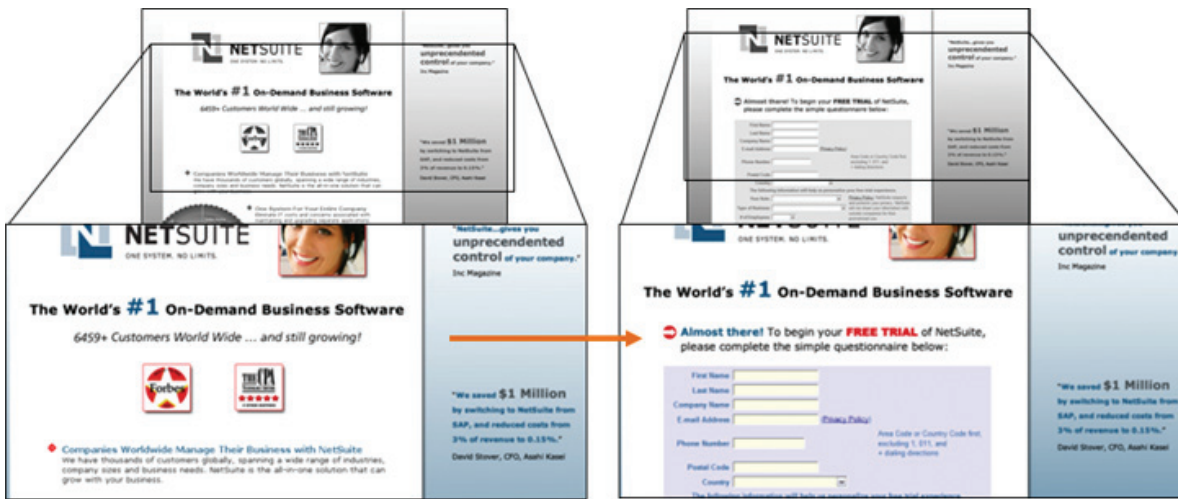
NETSUITE
ONE SYSTEM. NO LIMITS.

"NetSuite...gives you unprecendented control of your company."
Inc Magazine

The World's #1 On-Demand Business Software

6459+ Customers World Wide ... and still growing!

Forbes

THE CPA

"We saved $1 Million by switching to NetSuite from SAP, and reduced costs from 3% of revenue to 0.15%."
David Stover, CFO, Asahi Kasei

Companies Worldwide Manage Their Business with NetSuite
We have thousands of customers globally, spanning a wide range of industries, company sizes and business needs. NetSuite is the all-in-one solution that can grow with your business.

NETSUITE
ONE SYSTEM. NO LIMITS.

unprecendented control of your company."
Inc Magazine

The World's #1 On-Demand Business Software

Almost there! To begin your FREE TRIAL of NetSuite, please complete the simple questionnaire below:

First Name
Last Name
Company Name
E-mail Address
Privacy Policy
Phone Number
Area Code or Country Code first, excluding 1, 011, and + dialing directions
Postal Code
Country

"We saved $1 Million by switching to NetSuite from SAP, and reduced costs from 3% of revenue to 0.15%."
David Stover, CFO, Asahi Kasei